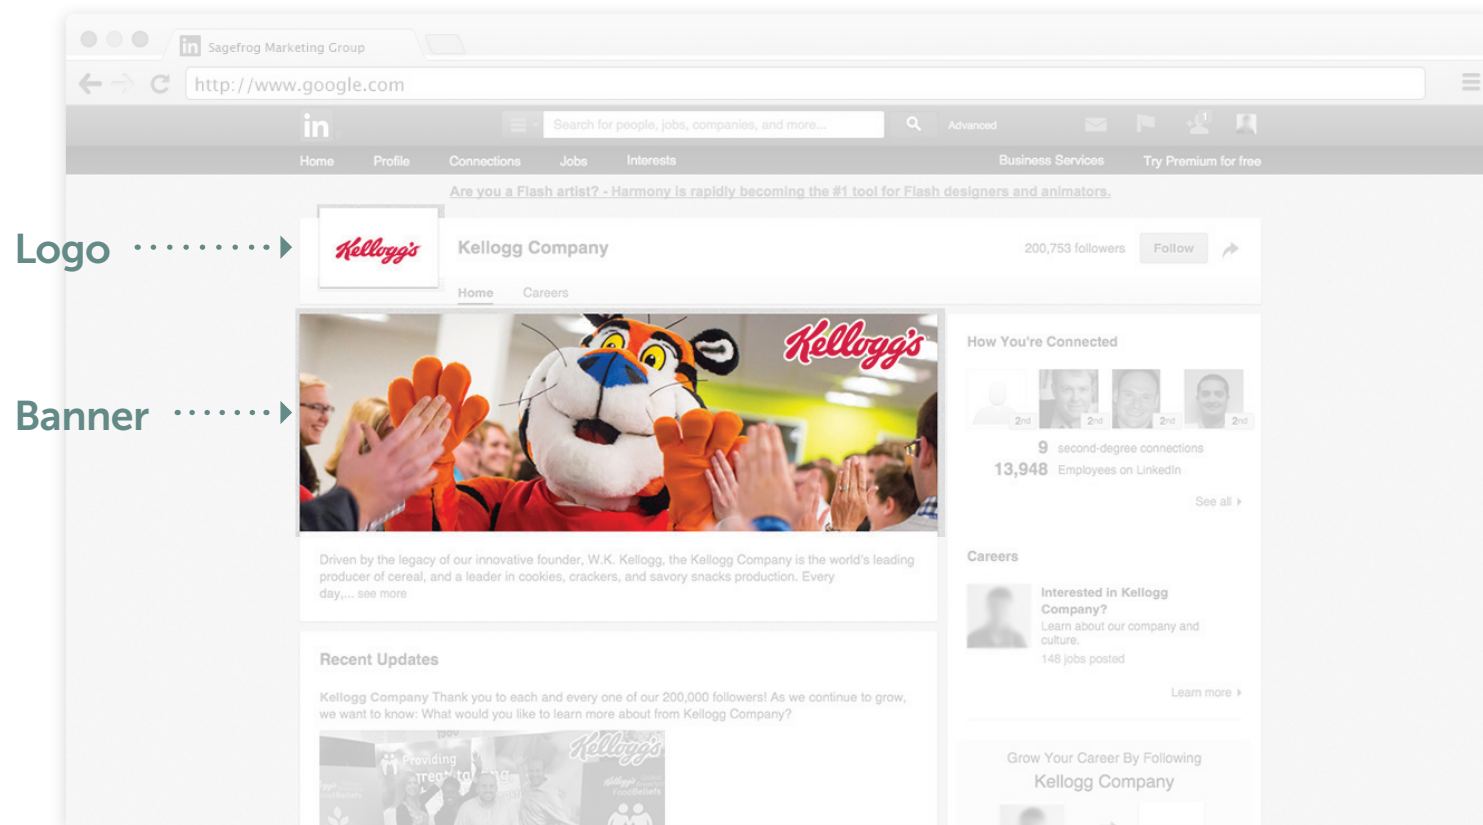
in Sagefrog Marketing Group

http://www.google.com

in

Search for people, jobs, companies, and more...

Advanced

Home Profile Connections Jobs Interests Business Services Try Premium for free

Are you a Flash artist? - Harmony is rapidly becoming the #1 tool for Flash designers and animators.

Logo

Kellogg's

Kellogg Company

200,753 followers Follow

Home Careers

Banner

Kellogg's

How You're Connected

2nd 2nd 2nd 2nd

9 second-degree connections
13,948 Employees on LinkedIn

See all

Driven by the legacy of our innovative founder, W.K. Kellogg, the Kellogg Company is the world's leading producer of cereal, and a leader in cookies, crackers, and savory snacks production. Every day,... see more

Careers

Interested in Kellogg Company?
Learn about our company and culture.
148 jobs posted

Learn more

Recent Updates

Kellogg Company Thank you to each and every one of our 200,000 followers! As we continue to grow, we want to know: What would you like to learn more about from Kellogg Company?

Providing

Kellogg's

Grow Your Career By Following
Kellogg Company